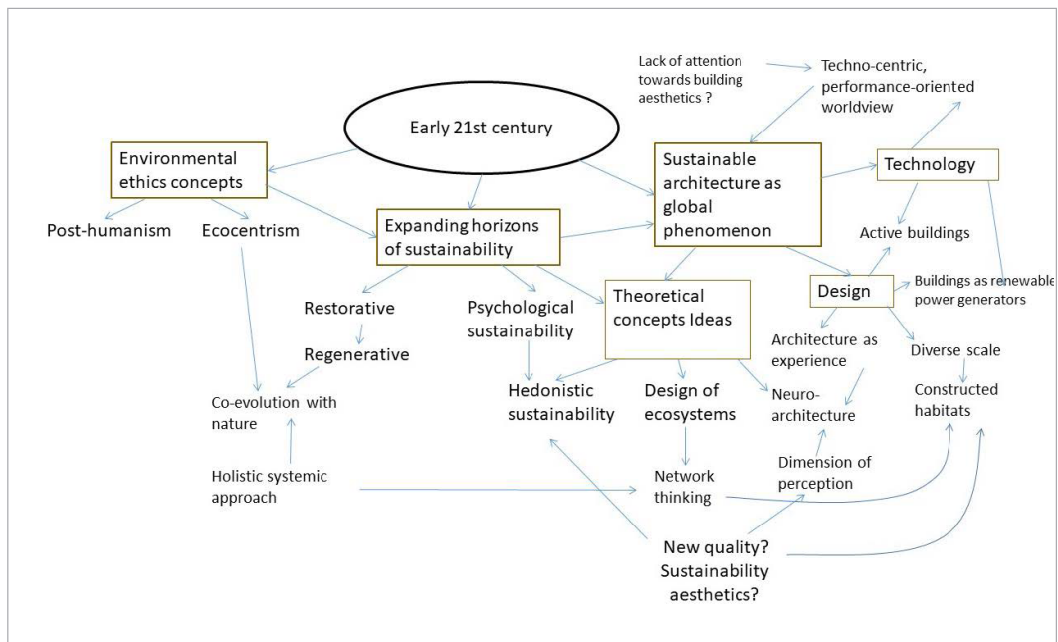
Lack of attention towards building aesthetics ?

Techno-centric, performance-oriented worldview

Early 21st century

Environmental ethics concepts

Sustainable architecture as global phenomenon

Technology

Post-humanism

Ecocentrism

Expanding horizons of sustainability

Active buildings

Design

Buildings as renewable power generators

Restorative

Psychological sustainability

Theoretical concepts Ideas

Architecture as experience

Diverse scale

Regenerative

Co-evolution with nature

Hedonistic sustainability

Design of ecosystems

Neuro-architecture

Constructed habitats

Holistic systemic approach

Network thinking

Dimension of perception

New quality? Sustainability aesthetics?